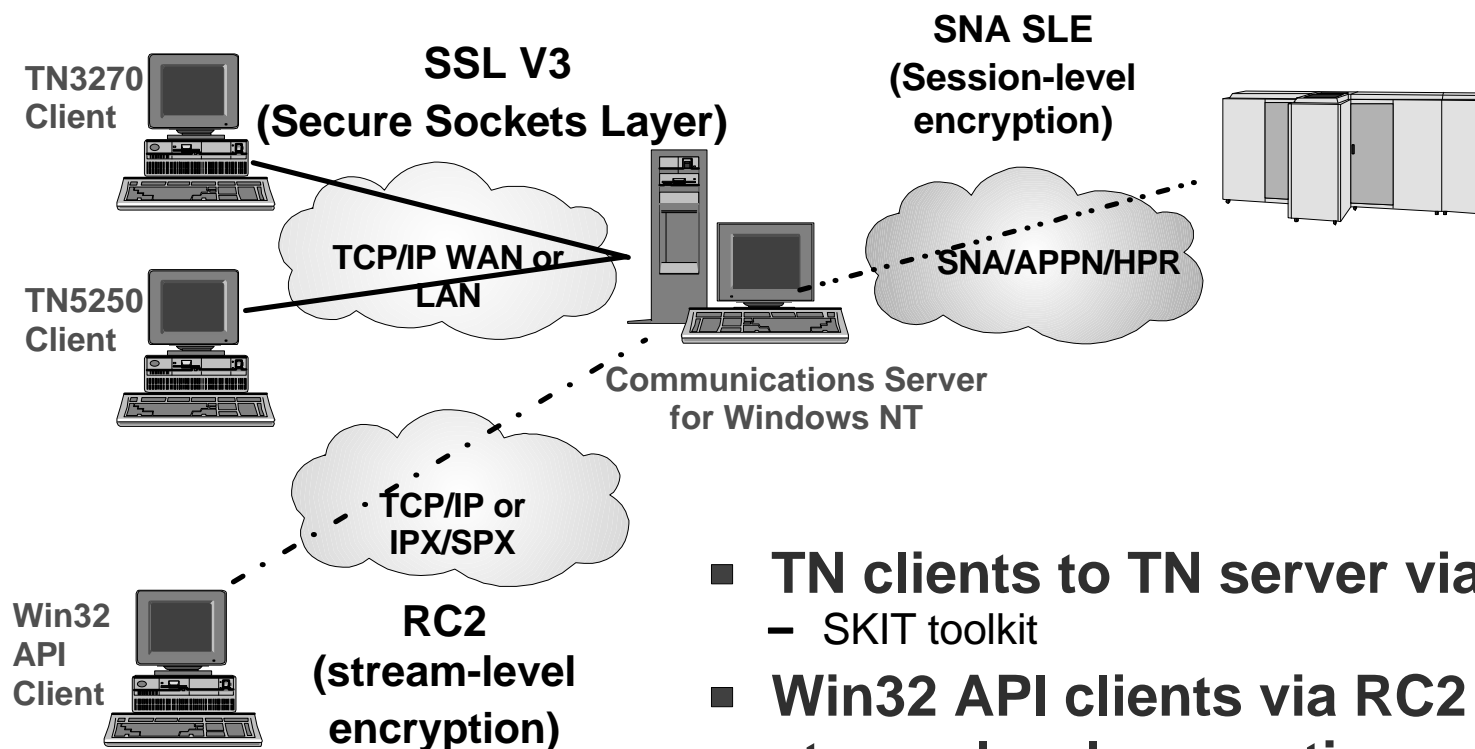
TN3270 Client

SSL V3 (Secure Sockets Layer)

SNA SLE (Session-level encryption)

TCP/IP WAN or LAN

SNA/APPN/HPR

TN5250 Client

Communications Server for Windows NT

TCP/IP or IPX/SPX

Win32 API Client

RC2 (stream-level encryption)

■ TN clients to TN server via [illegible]
– SKIT toolkit
■ Win32 API clients via RC2 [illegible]